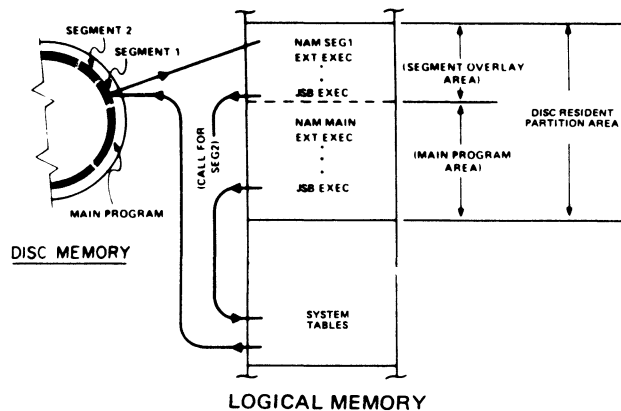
SEGMENT 2
SEGMENT 1
MAIN PROGRAM
DISC MEMORY
NAM SEG1
EXT EXEC
.
.
JSB EXEC
NAM MAIN
EXT EXEC
.
.
.
JSB EXEC
(CALL FOR SEG2)
SYSTEM TABLES
(SEGMENT OVERLAY AREA)
(MAIN PROGRAM AREA)
DISC RESIDENT PARTITION AREA
LOGICAL MEMORY